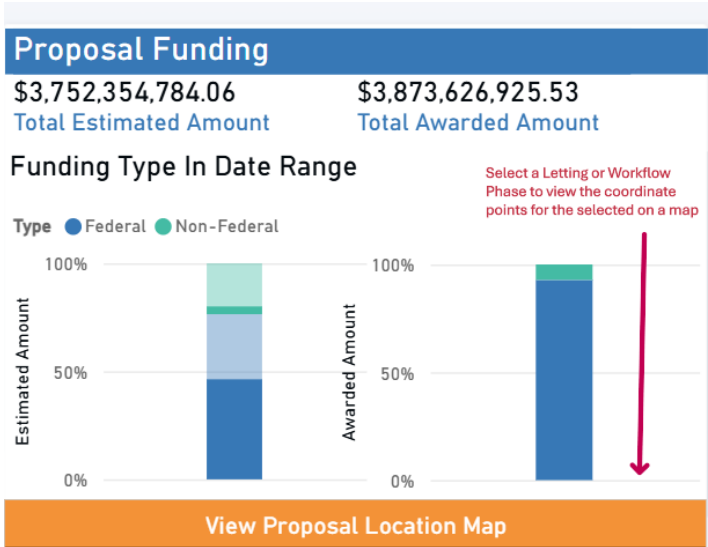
Proposal Funding

$3,752,354,784.06
Total Estimated Amount

$3,873,626,925.53
Total Awarded Amount

Funding Type In Date Range

Select a Letting or Workflow Phase to view the coordinate points for the selected on a map

Type Federal Non-Federal

100%
50%
0%
Estimated Amount

100%
50%
0%
Awarded Amount

View Proposal Location Map